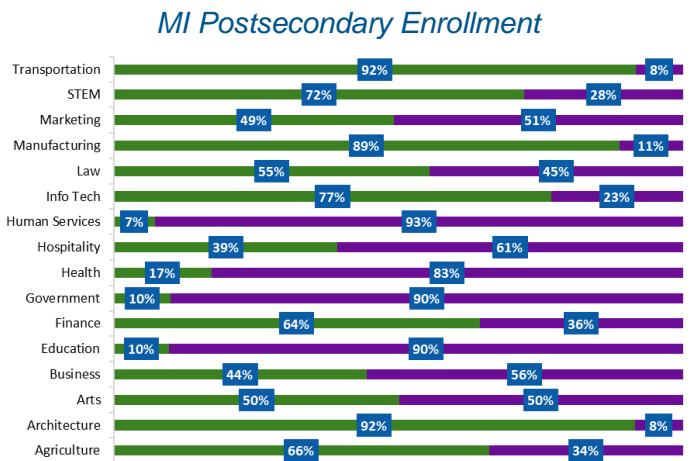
MI Postsecondary Enrollment

Transportation 92% 8%
STEM 72% 28%
Marketing 49% 51%
Manufacturing 89% 11%
Law 55% 45%
Info Tech 77% 23%
Human Services 7% 93%
Hospitality 39% 61%
Health 17% 83%
Government 10% 90%
Finance 64% 36%
Education 10% 90%
Business 44% 56%
Arts 50% 50%
Architecture 92% 8%
Agriculture 66% 34%